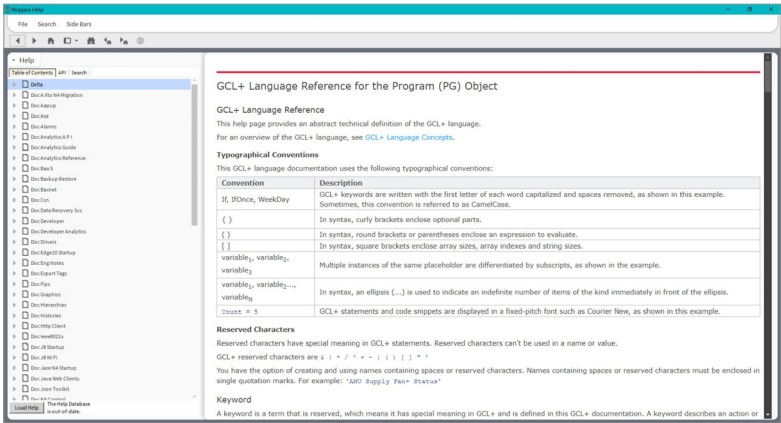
Niagara Help

File Search Side Bars

Help

Table of Contents API Search

Delta
Doc.AXto N4 Migration
Doc.Aapup
Doc.Ace
Doc.Alarms
Doc.Analytics API
Doc.Analytics Guide
Doc.Analytics Reference
Doc.Bac S
Doc.Backup Restore
Doc.Bacnet
Doc.Ccn
Doc.Data Recovery Svc
Doc.Developer
Doc.Developer Analytics
Doc.Drivers
Doc.Edge10 Startup
Doc.Eng Notes
Doc.Export Tags
Doc.Fips
Doc.Graphics
Doc.Hierarchies
Doc.Histories
Doc.Http Client
Doc.Ieee8021x
Doc.J8 Startup
Doc.J8 Wi Fi
Doc.Jace N4 Startup
Doc.Java Web Clients
Doc.Json Toolkit
Doc.Kit Control

Load Help The Help Database is out-of-date.

GCL+ Language Reference for the Program (PG) Object

GCL+ Language Reference

This help page provides an abstract technical definition of the GCL+ language.

For an overview of the GCL+ language, see GCL+ Language Concepts.

Typographical Conventions

This GCL+ language documentation uses the following typographical conventions:

| Convention | Description |
|---|---|
| If, IfOnce, WeekDay | GCL+ keywords are written with the first letter of each word capitalized and spaces removed, as shown in this example. Sometimes, this convention is referred to as CamelCase. |
| { } | In syntax, curly brackets enclose optional parts. |
| ( ) | In syntax, round brackets or parentheses enclose an expression to evaluate. |
| [ ] | In syntax, square brackets enclose array sizes, array indexes and string sizes. |
| variable$_1$, variable$_2$, variable$_3$ | Multiple instances of the same placeholder are differentiated by subscripts, as shown in the example. |
| variable$_1$, variable$_2$..., variable$_N$ | In syntax, an ellipsis (...) is used to indicate an indefinite number of items of the kind immediately in front of the ellipsis. |
| Count = 5 | GCL+ statements and code snippets are displayed in a fixed-pitch font such as Courier New, as shown in this example. |

Reserved Characters

Reserved characters have special meaning in GCL+ statements. Reserved characters can't be used in a name or value.

GCL+ reserved characters are & | * / ^ + - ( ) [ ] " '

You have the option of creating and using names containing spaces or reserved characters. Names containing spaces or reserved characters must be enclosed in single quotation marks. For example: 'AHU Supply Fan* Status'

Keyword

A keyword is a term that is reserved, which means it has special meaning in GCL+ and is defined in this GCL+ documentation. A keyword describes an action or